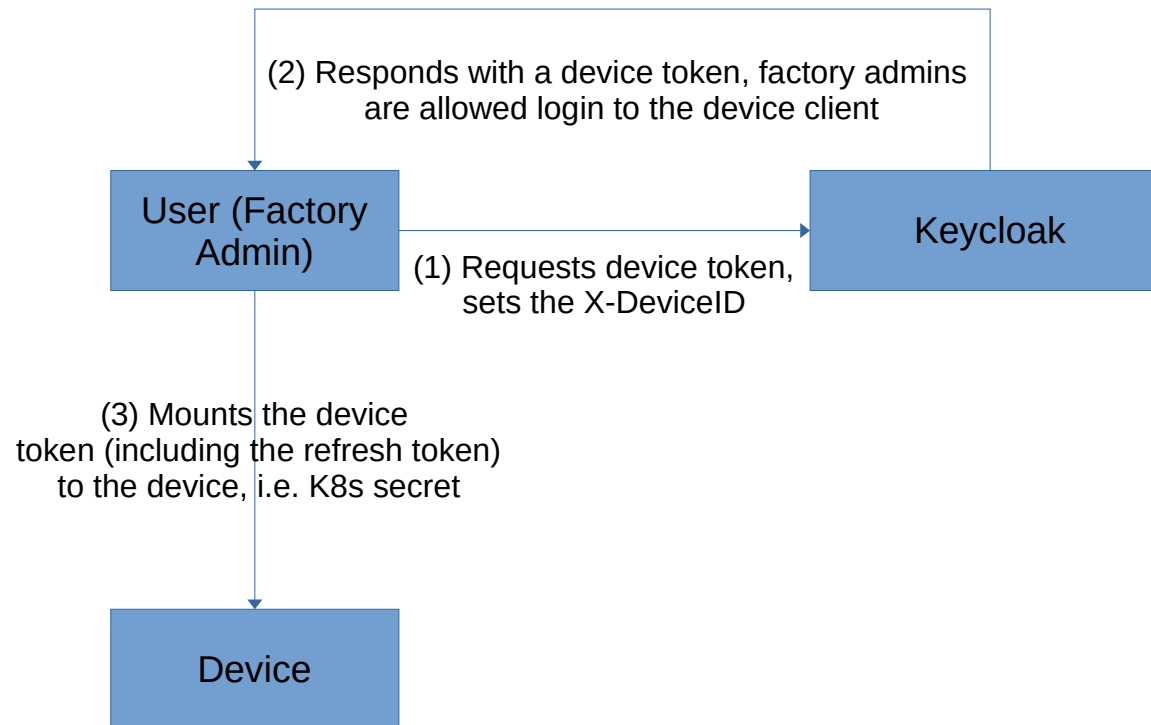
(2) Responds with a device token, factory admins are allowed login to the device client

User (Factory Admin)

Keycloak

(1) Requests device token, sets the X-DeviceID

(3) Mounts the device token (including the refresh token) to the device, i.e. K8s secret

Device